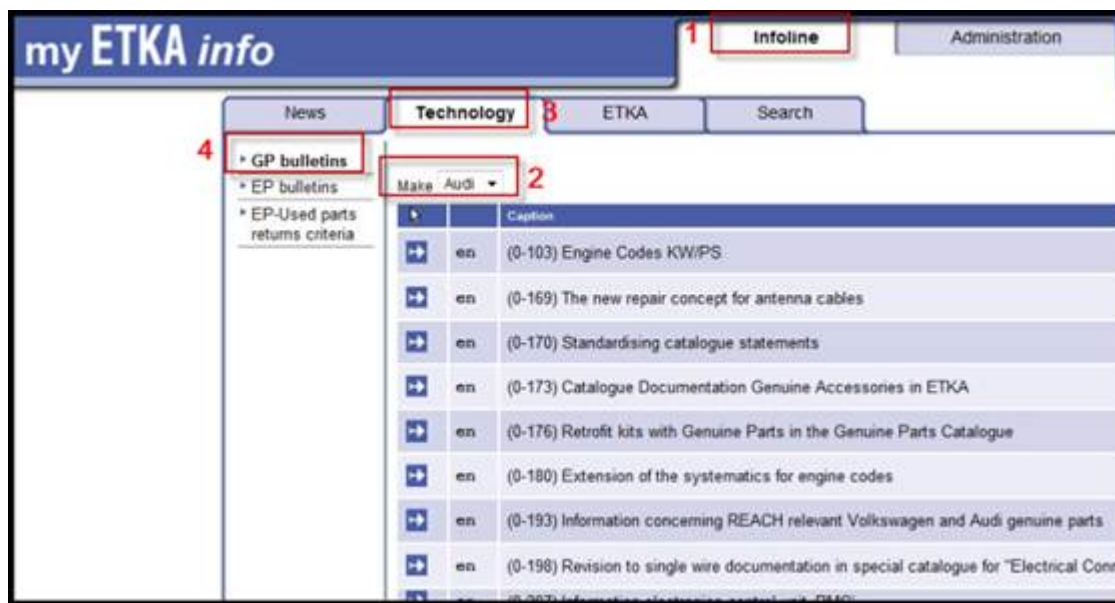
my ETKA info

1 Infoline | Administration

News | Technology 3 | ETKA | Search

4
- GP bulletins
- EP bulletins
- EP-Used parts returns criteria

Make Audi 2

| | | Caption |
|---|---|---|
| | en | (0-103) Engine Codes KW/PS |
| | en | (0-169) The new repair concept for antenna cables |
| | en | (0-170) Standardising catalogue statements |
| | en | (0-173) Catalogue Documentation Genuine Accessories in ETKA |
| | en | (0-176) Retrofit kits with Genuine Parts in the Genuine Parts Catalogue |
| | en | (0-180) Extension of the systematics for engine codes |
| | en | (0-193) Information concerning REACH relevant Volkswagen and Audi genuine parts |
| | en | (0-198) Revision to single wire documentation in special catalogue for "Electrical Con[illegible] |
| | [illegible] | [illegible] |